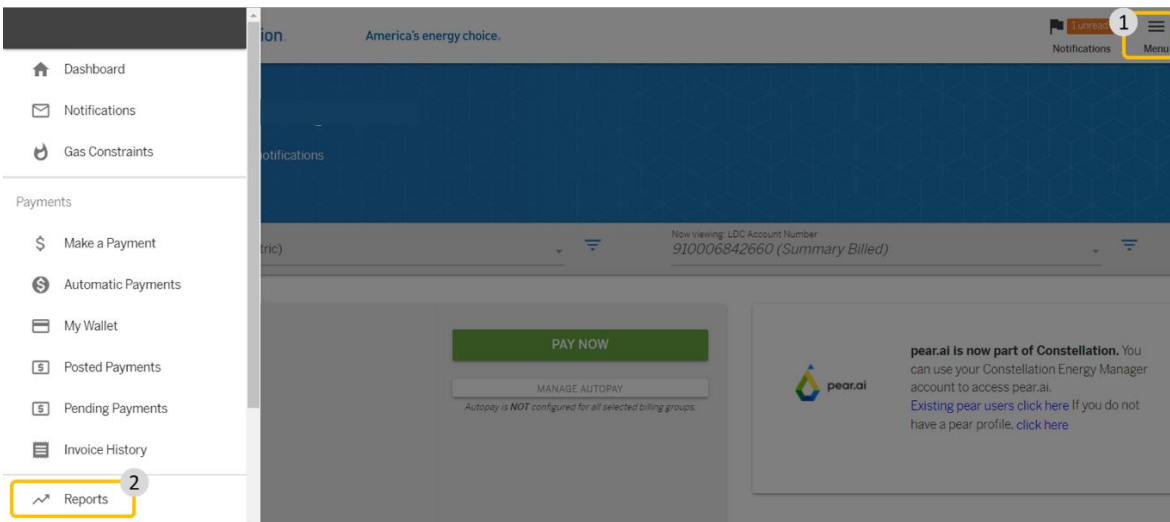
Dashboard
Notifications
Gas Constraints
Payments
Make a Payment
Automatic Payments
My Wallet
Posted Payments
Pending Payments
Invoice History
2
Reports

ion. America's energy choice.

1 unread 1
Notifications Menu

otifications

tric)
Now viewing: LDC Account Number
910006842660 (Summary Billed)

PAY NOW
MANAGE AUTOPAY
Autopay is NOT configured for all selected billing groups.

pear.ai
pear.ai is now part of Constellation. You can use your Constellation Energy Manager account to access pear.ai.
Existing pear users click here If you do not have a pear profile, click here